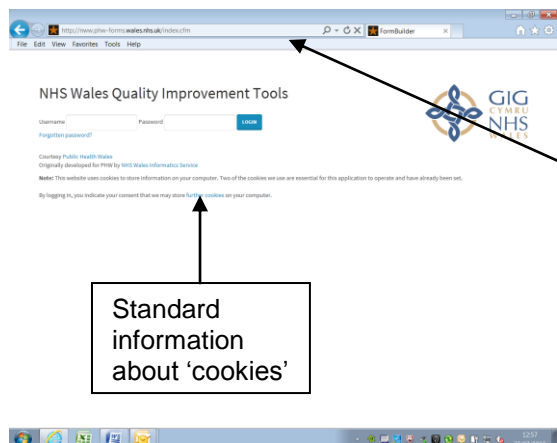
http://www.phw-forms.wales.nhs.uk/index.cfm

FormBuilder

File Edit View Favorites Tools Help

NHS Wales Quality Improvement Tools

Username Password LOGIN

Forgotten password?

GIG CYMRU NHS WALES

Courtesy Public Health Wales
Originally developed for PHW by NHS Wales Informatics Service

Note: This website uses cookies to store information on your computer. Two of the cookies we use are essential for this application to operate and have already been set.

By logging in, you indicate your consent that we may store further cookies on your computer.

Standard information about 'cookies'

12:57